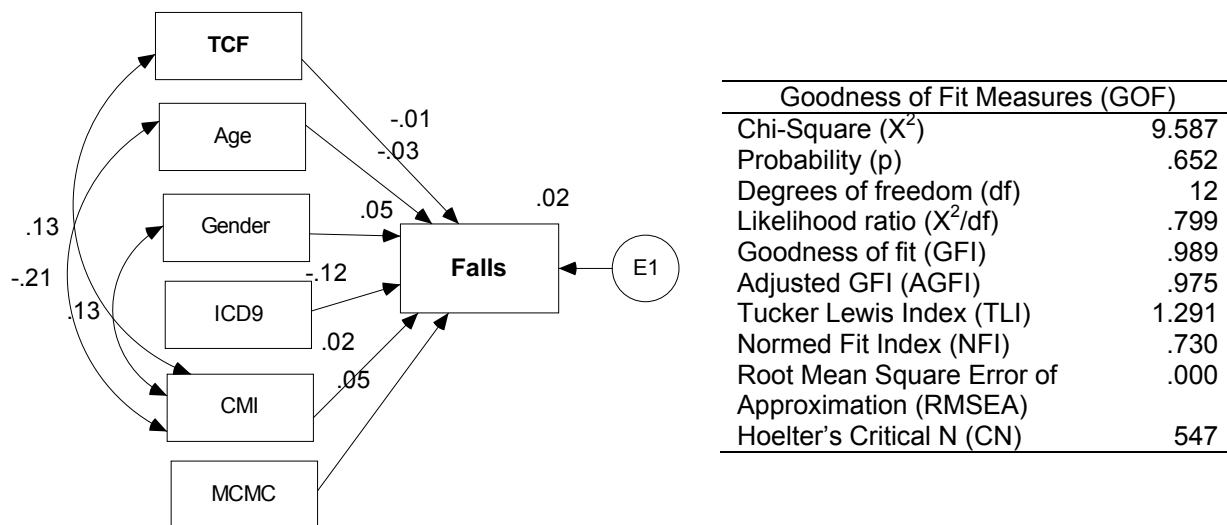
TCF

Age

Gender

ICD9

CMI

MCMC

Falls

E1

.13

-.21

.13

-.01

-.03

.05

-.12

.02

.05

.02

| Goodness of Fit Measures (GOF) | |
|---|---|
| Chi-Square ($X^2$) | 9.587 |
| Probability (p) | .652 |
| Degrees of freedom (df) | 12 |
| Likelihood ratio ($X^2$/df) | .799 |
| Goodness of fit (GFI) | .989 |
| Adjusted GFI (AGFI) | .975 |
| Tucker Lewis Index (TLI) | 1.291 |
| Normed Fit Index (NFI) | .730 |
| Root Mean Square Error of Approximation (RMSEA) | .000 |
| Hoelter's Critical N (CN) | 547 |